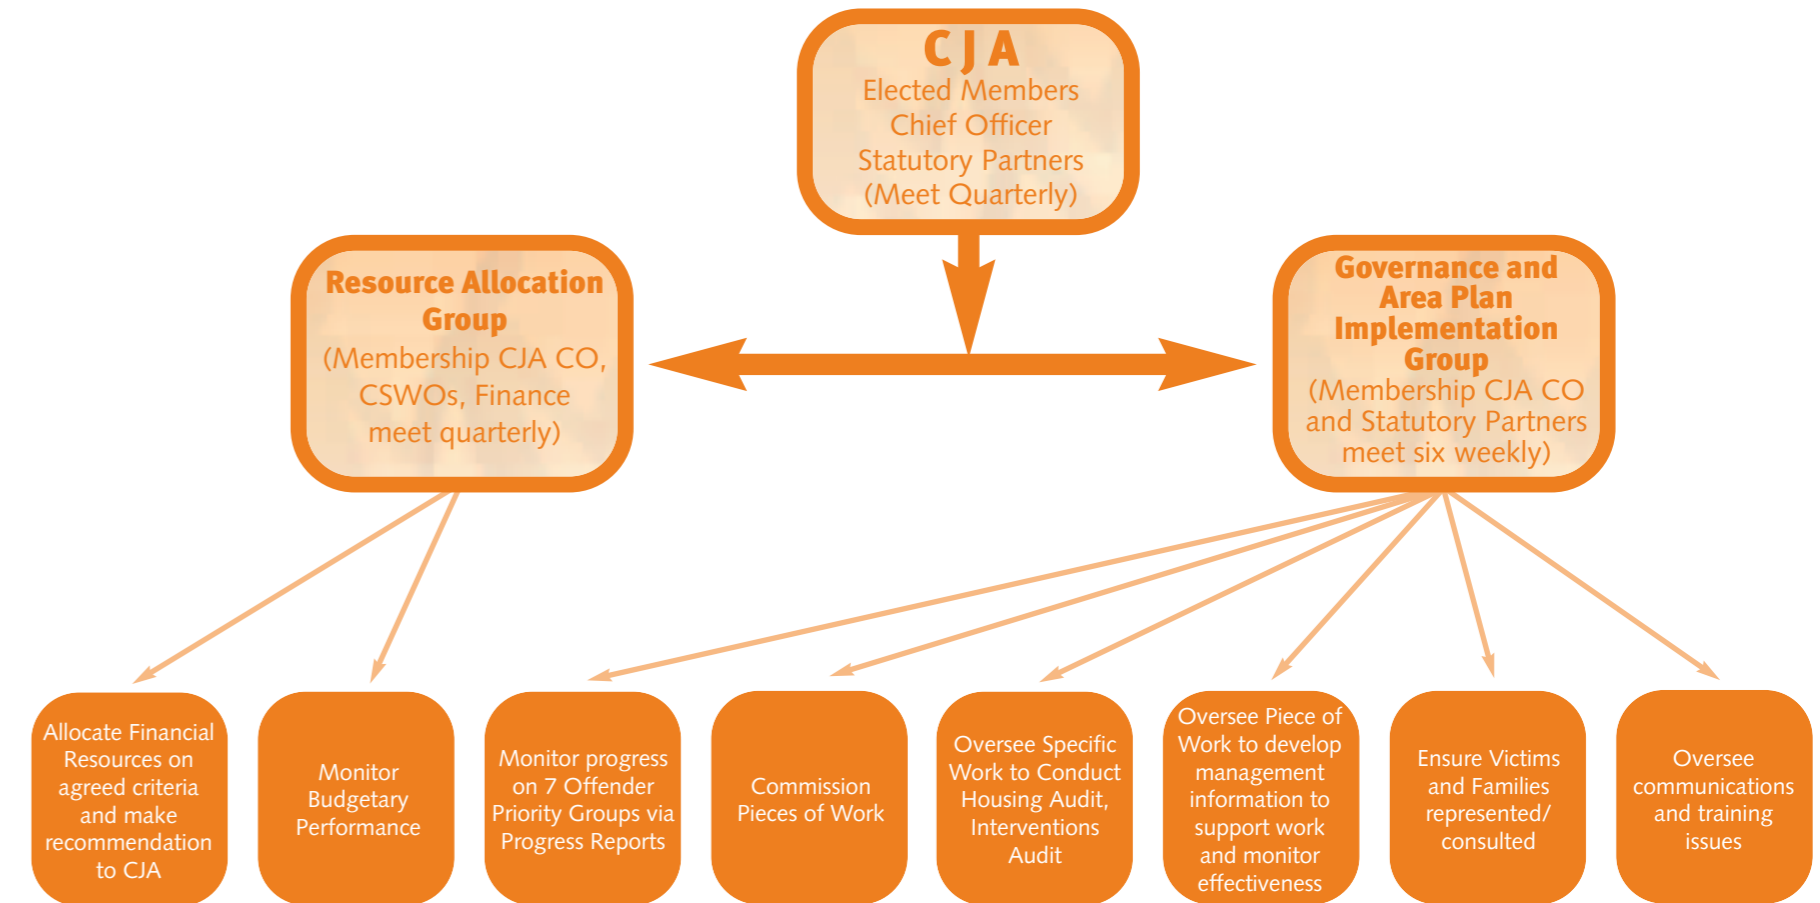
CJA
Elected Members
Chief Officer
Statutory Partners
(Meet Quarterly)

Resource Allocation Group
(Membership CJA CO, CSWOs, Finance meet quarterly)

Governance and Area Plan Implementation Group
(Membership CJA CO and Statutory Partners meet six weekly)

Allocate Financial Resources on agreed criteria and make recommendation to CJA

Monitor Budgetary Performance

Monitor progress on 7 Offender Priority Groups via Progress Reports

Commission Pieces of Work

Oversee Specific Work to Conduct Housing Audit, Interventions Audit

Oversee Piece of Work to develop management information to support work and monitor effectiveness

Ensure Victims and Families represented/ consulted

Oversee communications and training issues